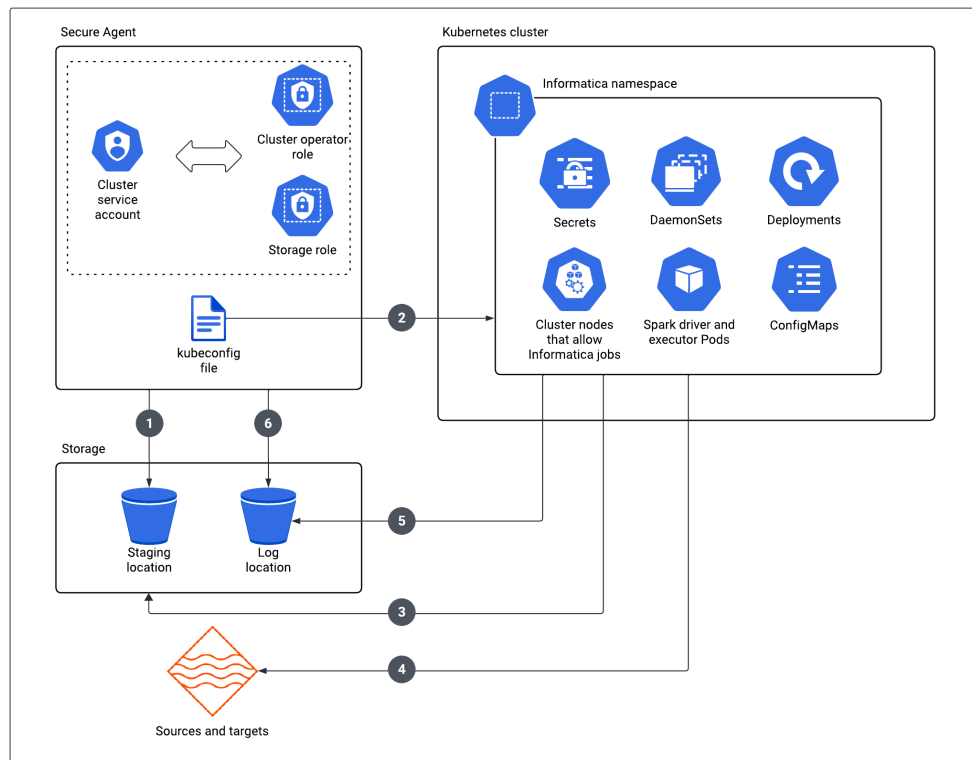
Secure Agent

Cluster service account

Cluster operator role

Storage role

kubeconfig file

Kubernetes cluster

Informatica namespace

Secrets

DaemonSets

Deployments

Cluster nodes that allow Informatica jobs

Spark driver and executor Pods

ConfigMaps

2

1

6

Storage

Staging location

Log location

5

3

4

Sources and targets